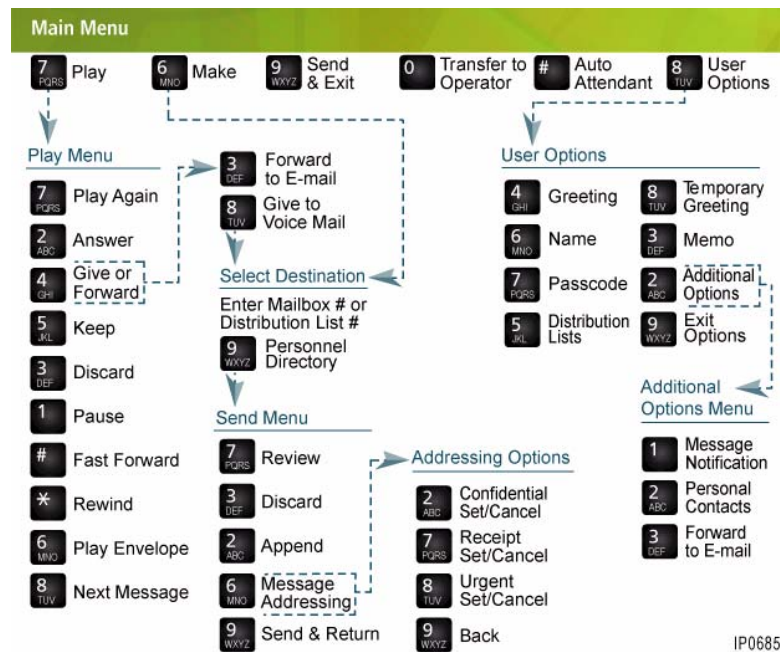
Main Menu

7 PQRS Play
6 MNO Make
9 WXYZ Send & Exit
0 Transfer to Operator
# Auto Attendant
8 TUV User Options

Play Menu
7 PQRS Play Again
2 ABC Answer
4 GHI Give or Forward
5 JKL Keep
3 DEF Discard
1 Pause
# Fast Forward
* Rewind
6 MNO Play Envelope
8 TUV Next Message

3 DEF Forward to E-mail
8 TUV Give to Voice Mail

Select Destination
Enter Mailbox # or Distribution List #
9 WXYZ Personnel Directory

Send Menu
7 PQRS Review
3 DEF Discard
2 ABC Append
6 MNO Message Addressing
9 WXYZ Send & Return

Addressing Options
2 ABC Confidential Set/Cancel
7 PQRS Receipt Set/Cancel
8 TUV Urgent Set/Cancel
9 WXYZ Back

User Options
4 GHI Greeting
6 MNO Name
7 PQRS Passcode
5 JKL Distribution Lists
8 TUV Temporary Greeting
3 DEF Memo
2 ABC Additional Options
9 WXYZ Exit Options

Additional Options Menu
1 Message Notification
2 ABC Personal Contacts
3 DEF Forward to E-mail

IP0685